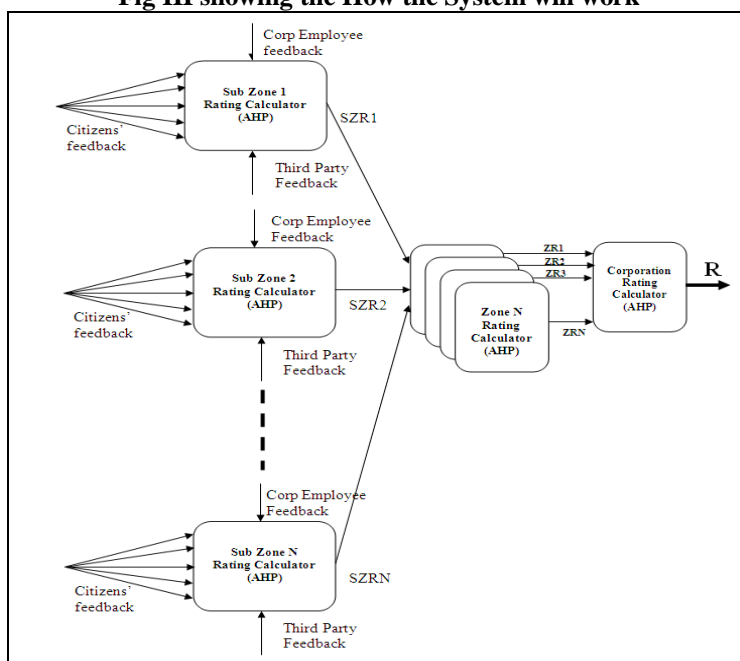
Fig III showing the How the System will work

Corp Employee feedback

Sub Zone 1 Rating Calculator (AHP)

Citizens' feedback

SZR1

Third Party Feedback

Corp Employee Feedback

Sub Zone 2 Rating Calculator (AHP)

Citizens' feedback

SZR2

Third Party Feedback

ZR1
ZR2
ZR3

Zone N Rating Calculator (AHP)

ZRN

Corporation Rating Calculator (AHP)

R

Corp Employee Feedback

Sub Zone N Rating Calculator (AHP)

Citizens' feedback

SZRN

Third Party Feedback